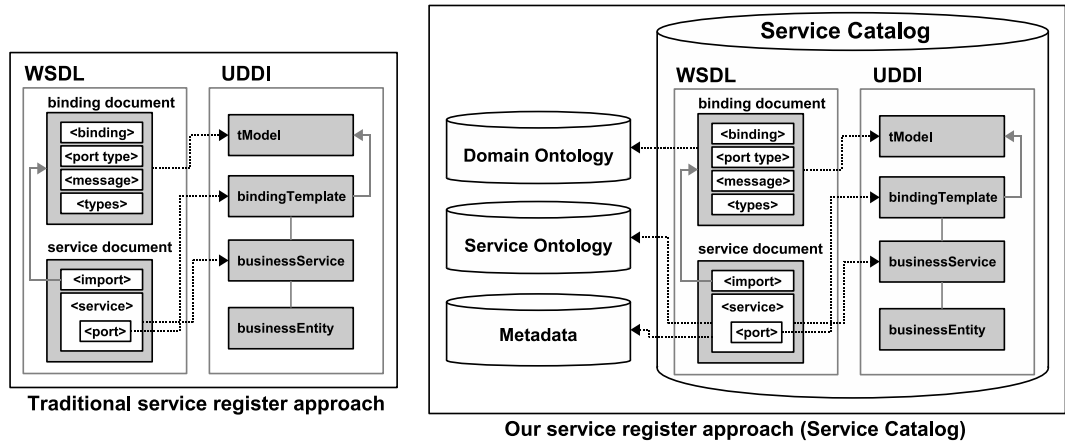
WSDL

binding document

<binding>

<port type>

<message>

<types>

service document

<import>

<service>

<port>

UDDI

tModel

bindingTemplate

businessService

businessEntity

Traditional service register approach

Service Catalog

Domain Ontology

Service Ontology

Metadata

WSDL

binding document

<binding>

<port type>

<message>

<types>

service document

<import>

<service>

<port>

UDDI

tModel

bindingTemplate

businessService

businessEntity

Our service register approach (Service Catalog)